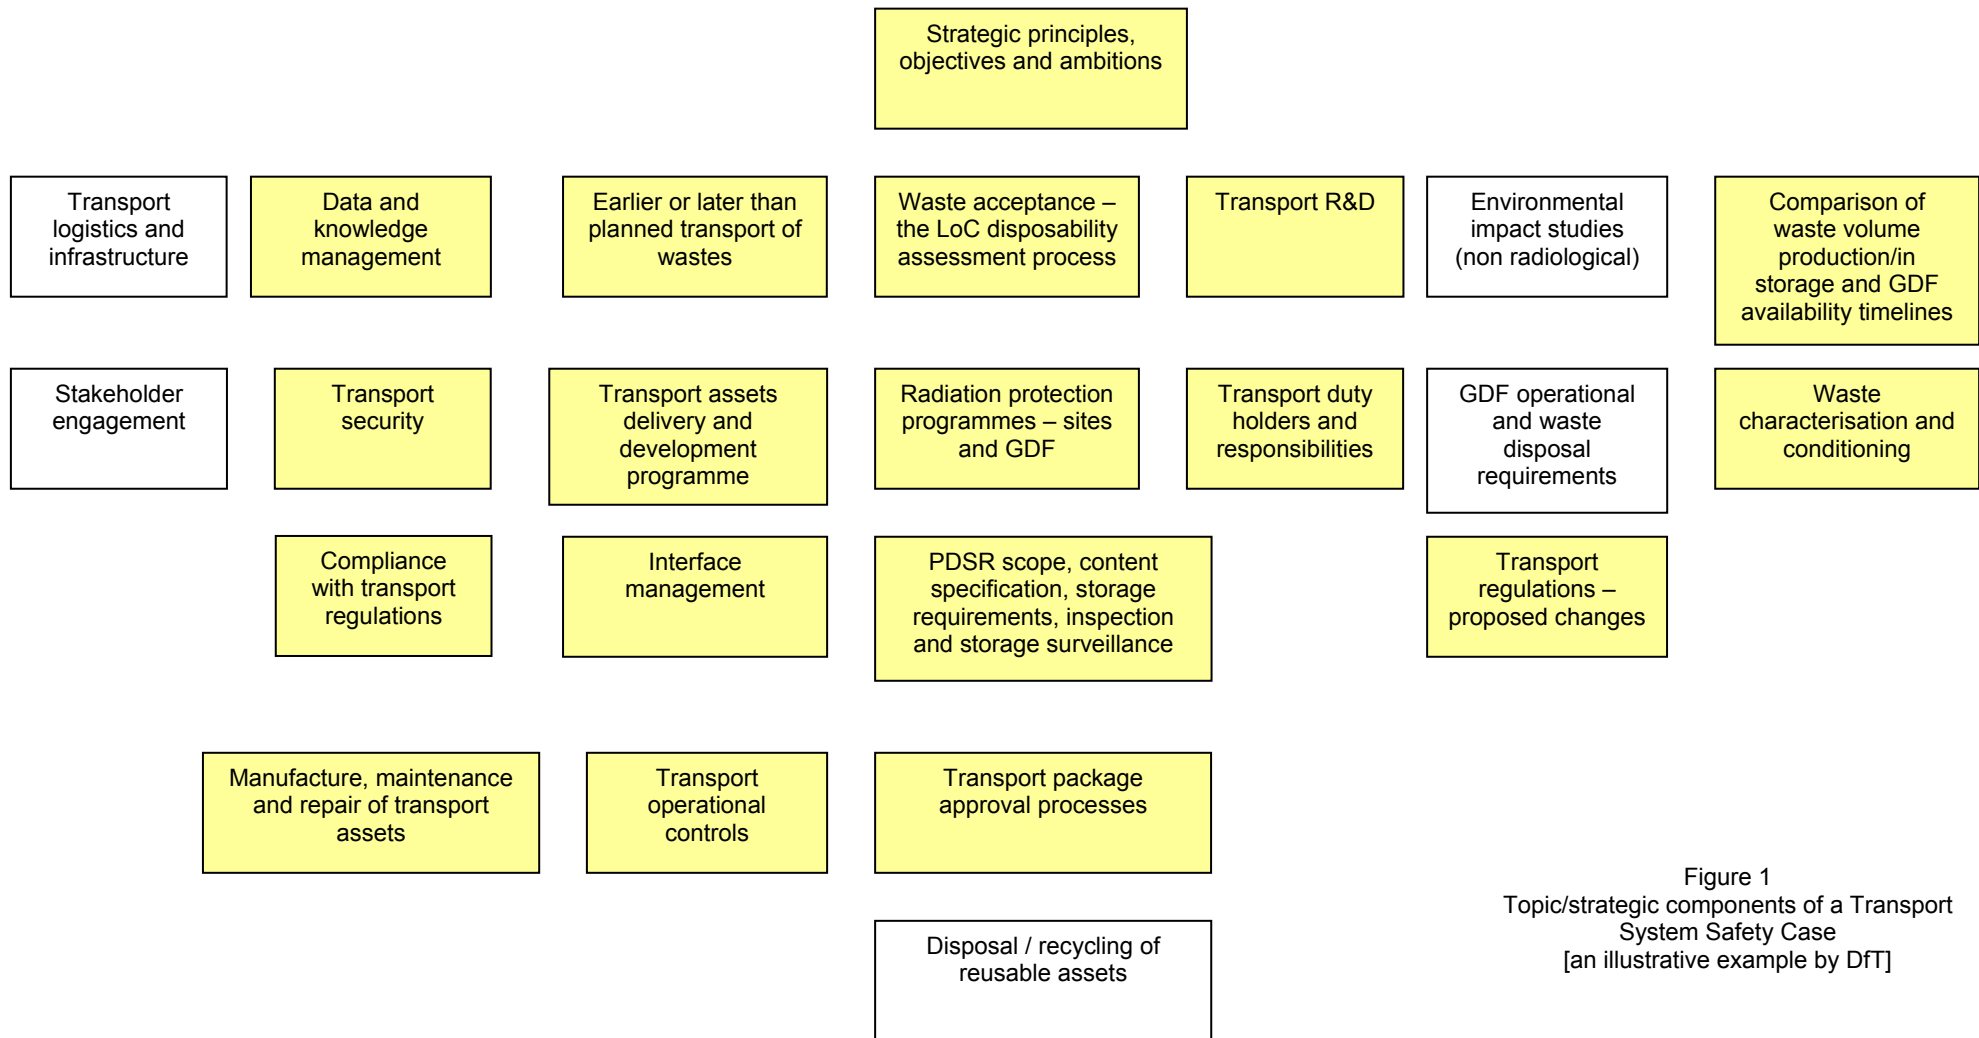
Strategic principles, objectives and ambitions

Transport logistics and infrastructure

Data and knowledge management

Earlier or later than planned transport of wastes

Waste acceptance – the LoC disposability assessment process

Transport R&D

Environmental impact studies (non radiological)

Comparison of waste volume production/in storage and GDF availability timelines

Stakeholder engagement

Transport security

Transport assets delivery and development programme

Radiation protection programmes – sites and GDF

Transport duty holders and responsibilities

GDF operational and waste disposal requirements

Waste characterisation and conditioning

Compliance with transport regulations

Interface management

PDSR scope, content specification, storage requirements, inspection and storage surveillance

Transport regulations – proposed changes

Manufacture, maintenance and repair of transport assets

Transport operational controls

Transport package approval processes

Disposal / recycling of reusable assets

Figure 1
Topic/strategic components of a Transport System Safety Case
[an illustrative example by DfT]